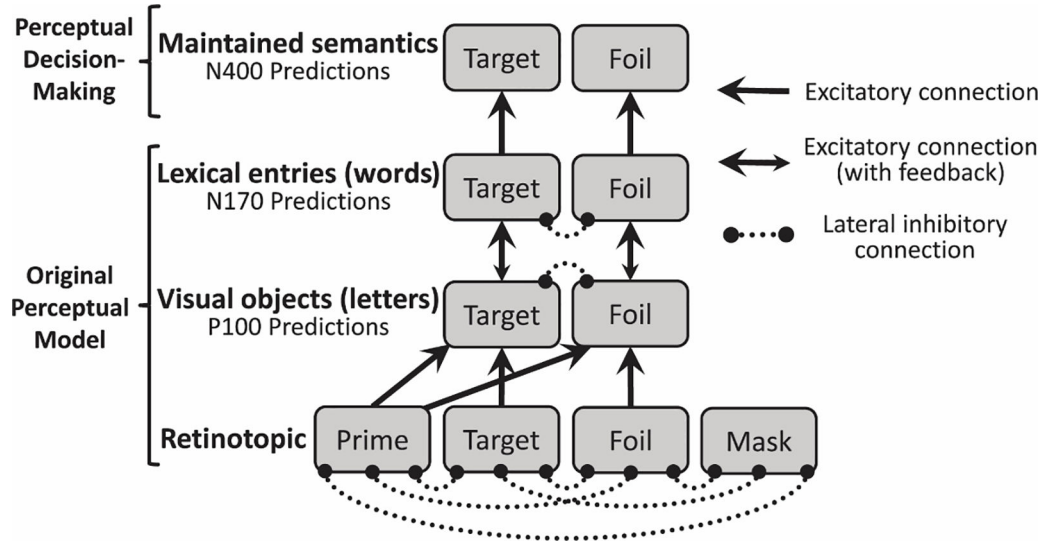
Perceptual Decision-Making

Maintained semantics
N400 Predictions

Target

Foil

Excitatory connection

Original Perceptual Model

Lexical entries (words)
N170 Predictions

Target

Foil

Excitatory connection (with feedback)

Lateral inhibitory connection

Visual objects (letters)
P100 Predictions

Target

Foil

Retinotopic

Prime

Target

Foil

Mask